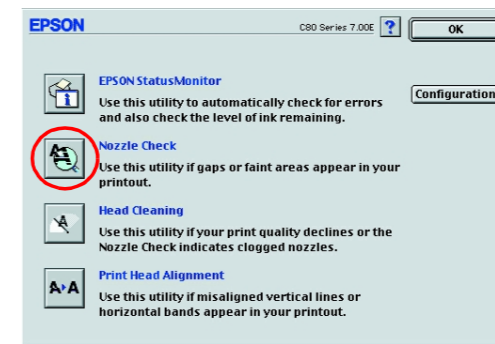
EPSON

C80 Series 7.00E

?

OK

Configuration

EPSON StatusMonitor

Use this utility to automatically check for errors and also check the level of ink remaining.

Nozzle Check

Use this utility if gaps or faint areas appear in your printout.

Head Cleaning

Use this utility if your print quality declines or the Nozzle Check indicates clogged nozzles.

Print Head Alignment

A▸A

Use this utility if misaligned vertical lines or horizontal bands appear in your printout.